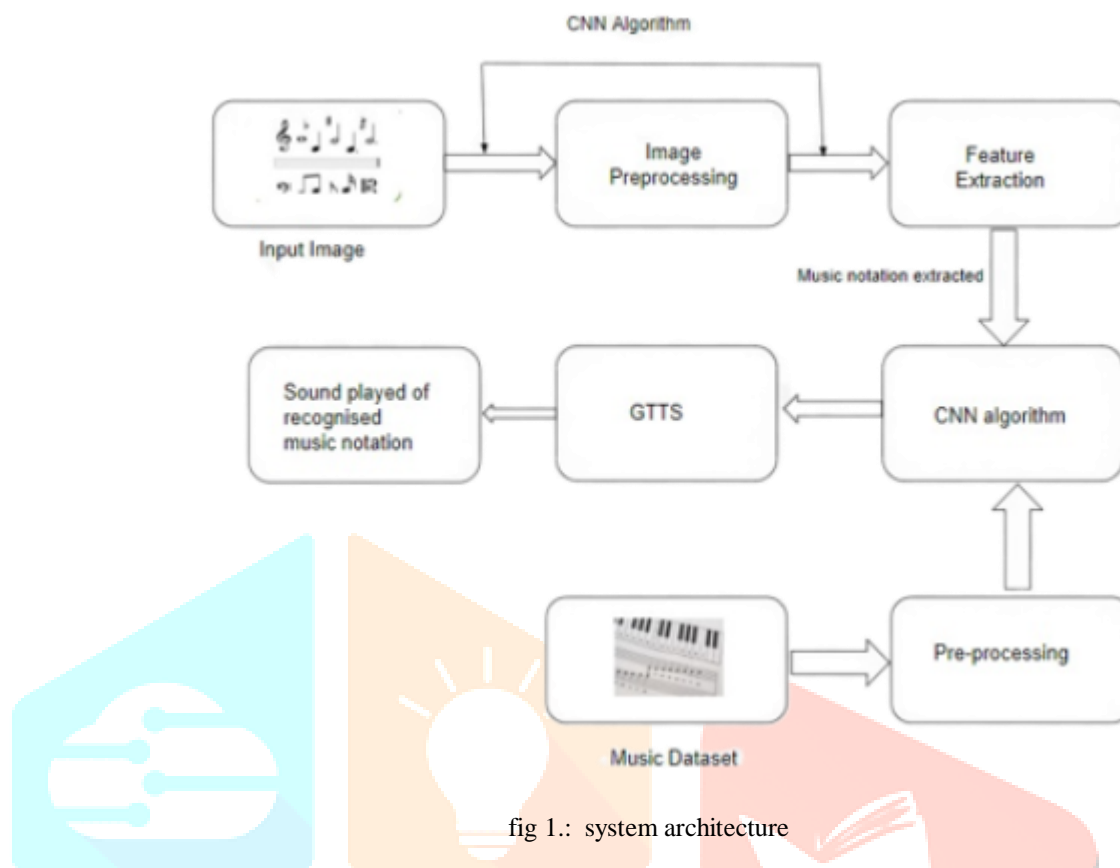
CNN Algorithm

Input Image

Image Preprocessing

Feature Extraction

Music notation extracted

Sound played of recognised music notation

GTTS

CNN algorithm

Music Dataset

Pre-processing

fig 1.: system architecture